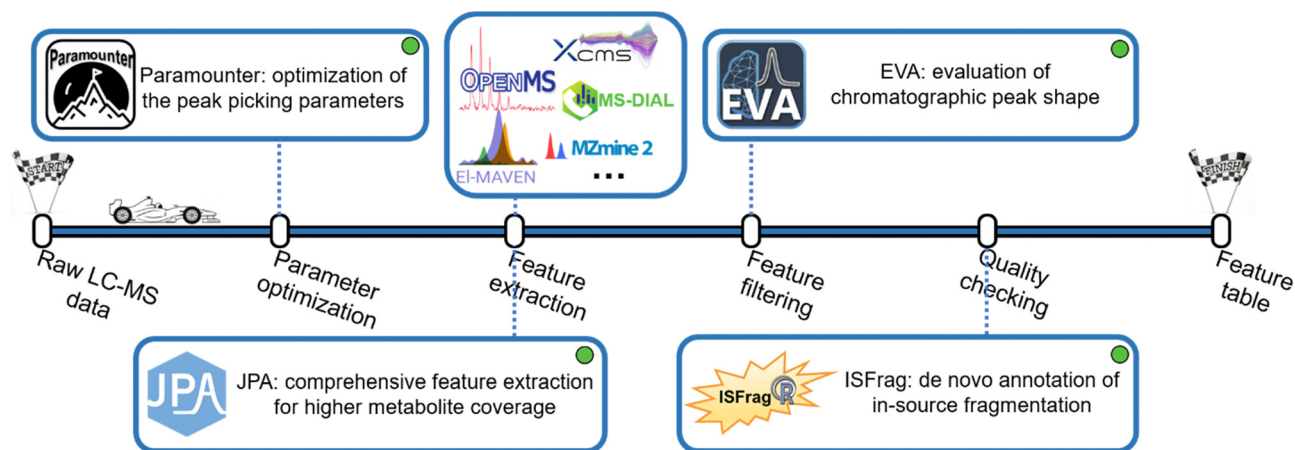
Paramounter

Paramounter: optimization of the peak picking parameters

OPENMS

XCMS

MS-DIAL

El-MAVEN

MZmine 2

...

EVA

EVA: evaluation of chromatographic peak shape

START

FINISH

Raw LC-MS data

Parameter optimization

Feature extraction

Feature filtering

Quality checking

Feature table

JPA

JPA: comprehensive feature extraction for higher metabolite coverage

ISFrag R

ISFrag: de novo annotation of in-source fragmentation